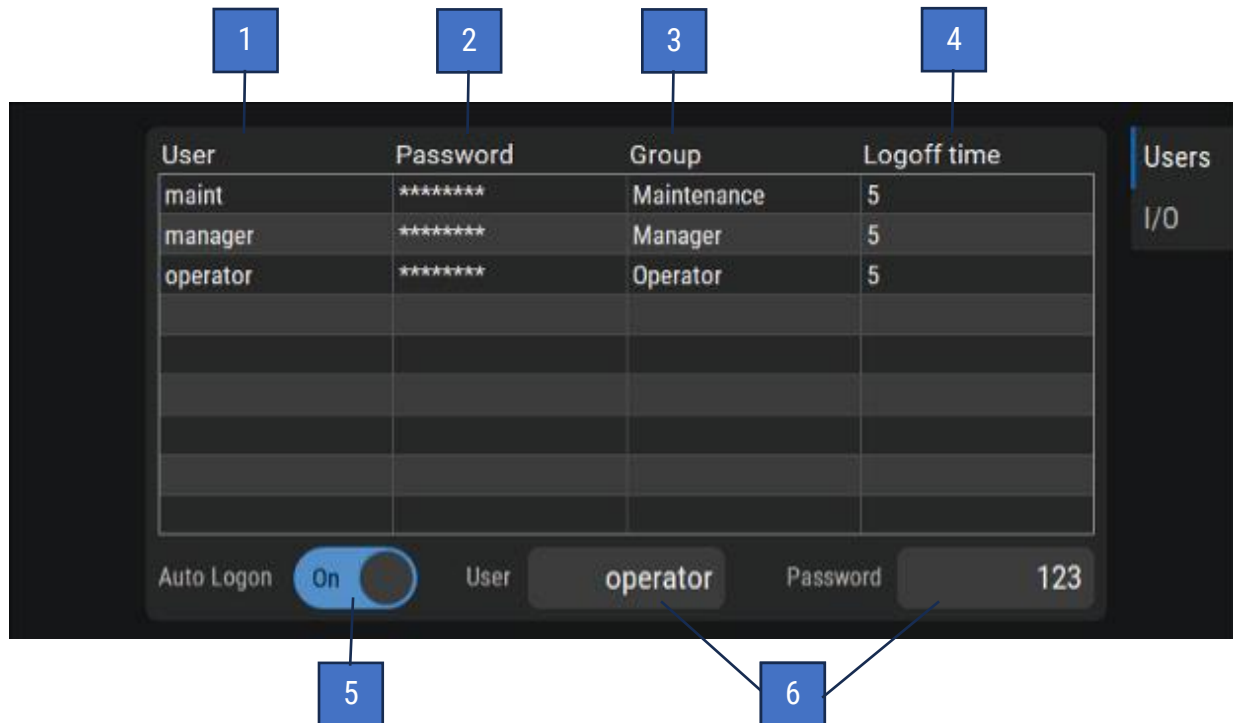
1 2 3 4

| User | Password | Group | Logoff time |
|---|---|---|---|
| maint | ******** | Maintenance | 5 |
| manager | ******** | Manager | 5 |
| operator | ******** | Operator | 5 |
| | | | |
| | | | |
| | | | |
| | | | |
| | | | |
| | | | |

Users
I/O

Auto Logon On User operator Password 123

5 6